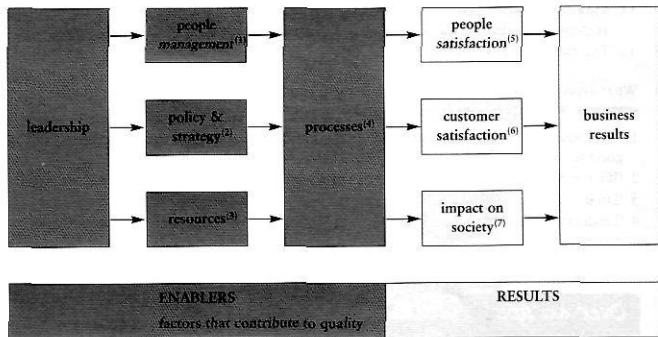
leadership

people management$^{(3)}$

policy & strategy$^{(2)}$

resources$^{(3)}$

processes$^{(4)}$

people satisfaction$^{(5)}$

customer satisfaction$^{(6)}$

impact on society$^{(7)}$

business results

ENABLERS
factors that contribute to quality

RESULTS